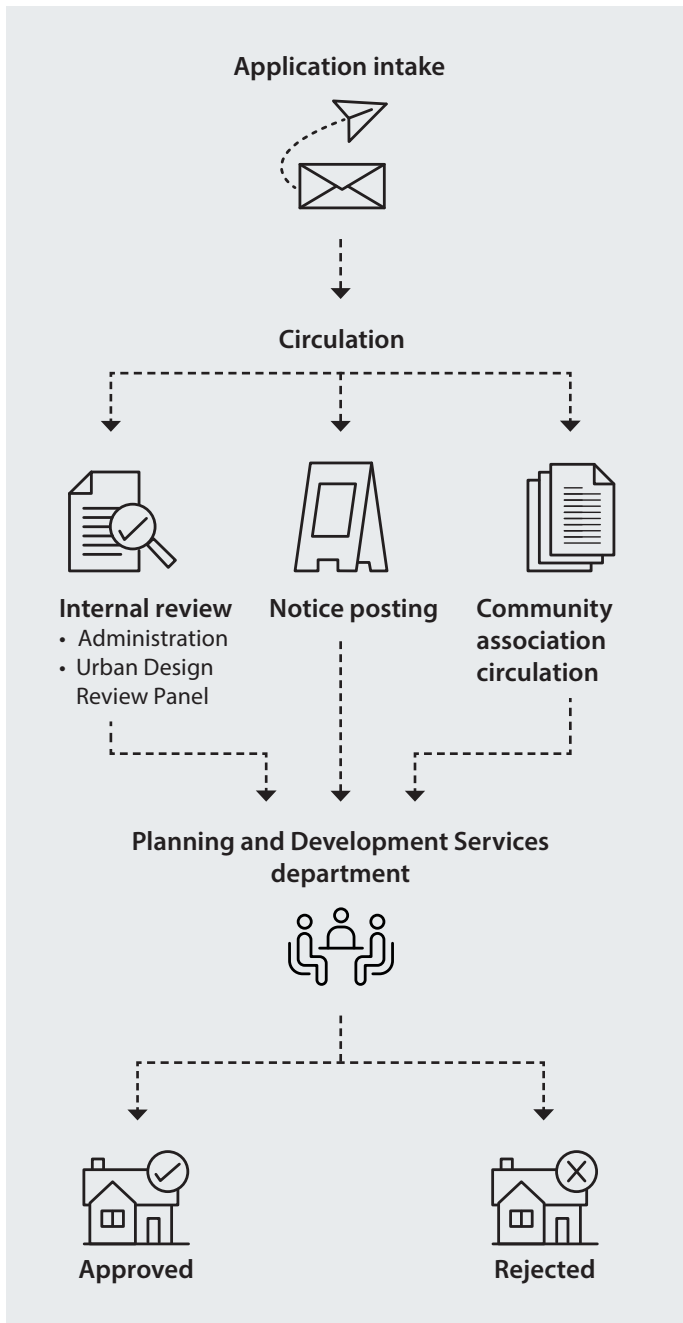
Application intake

Circulation

Internal review
• Administration
• Urban Design Review Panel

Notice posting

Community association circulation

Planning and Development Services department

Approved

Rejected